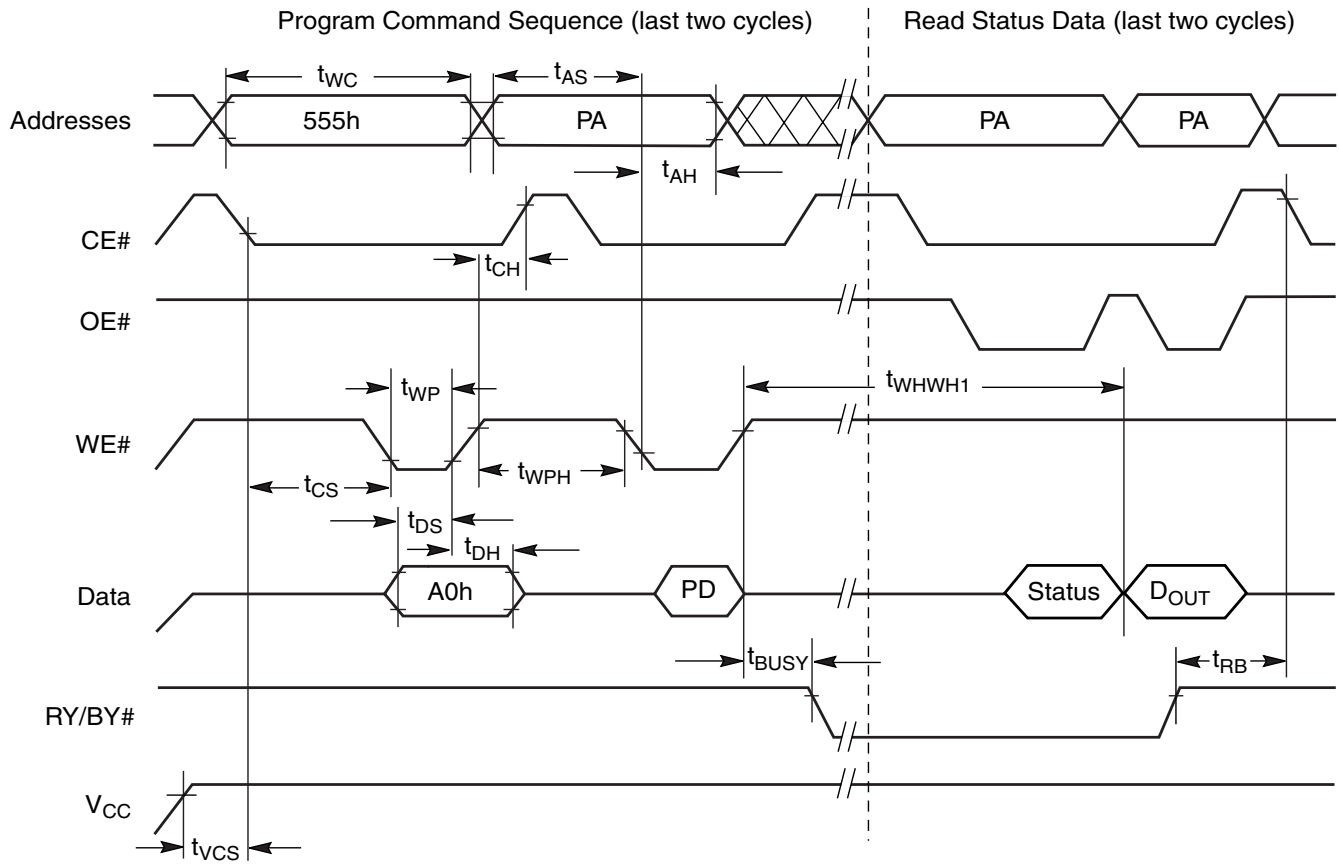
Program Command Sequence (last two cycles)

Read Status Data (last two cycles)

$t_{WC}$

$t_{AS}$

Addresses

555h

PA

PA

PA

$t_{AH}$

CE#

$t_{CH}$

OE#

$t_{WP}$

$t_{WHWH1}$

WE#

$t_{CS}$

$t_{WPH}$

$t_{DS}$

$t_{DH}$

Data

A0h

PD

Status

$D_{OUT}$

$t_{BUSY}$

$t_{RB}$

RY/BY#

$V_{CC}$

$t_{VCS}$